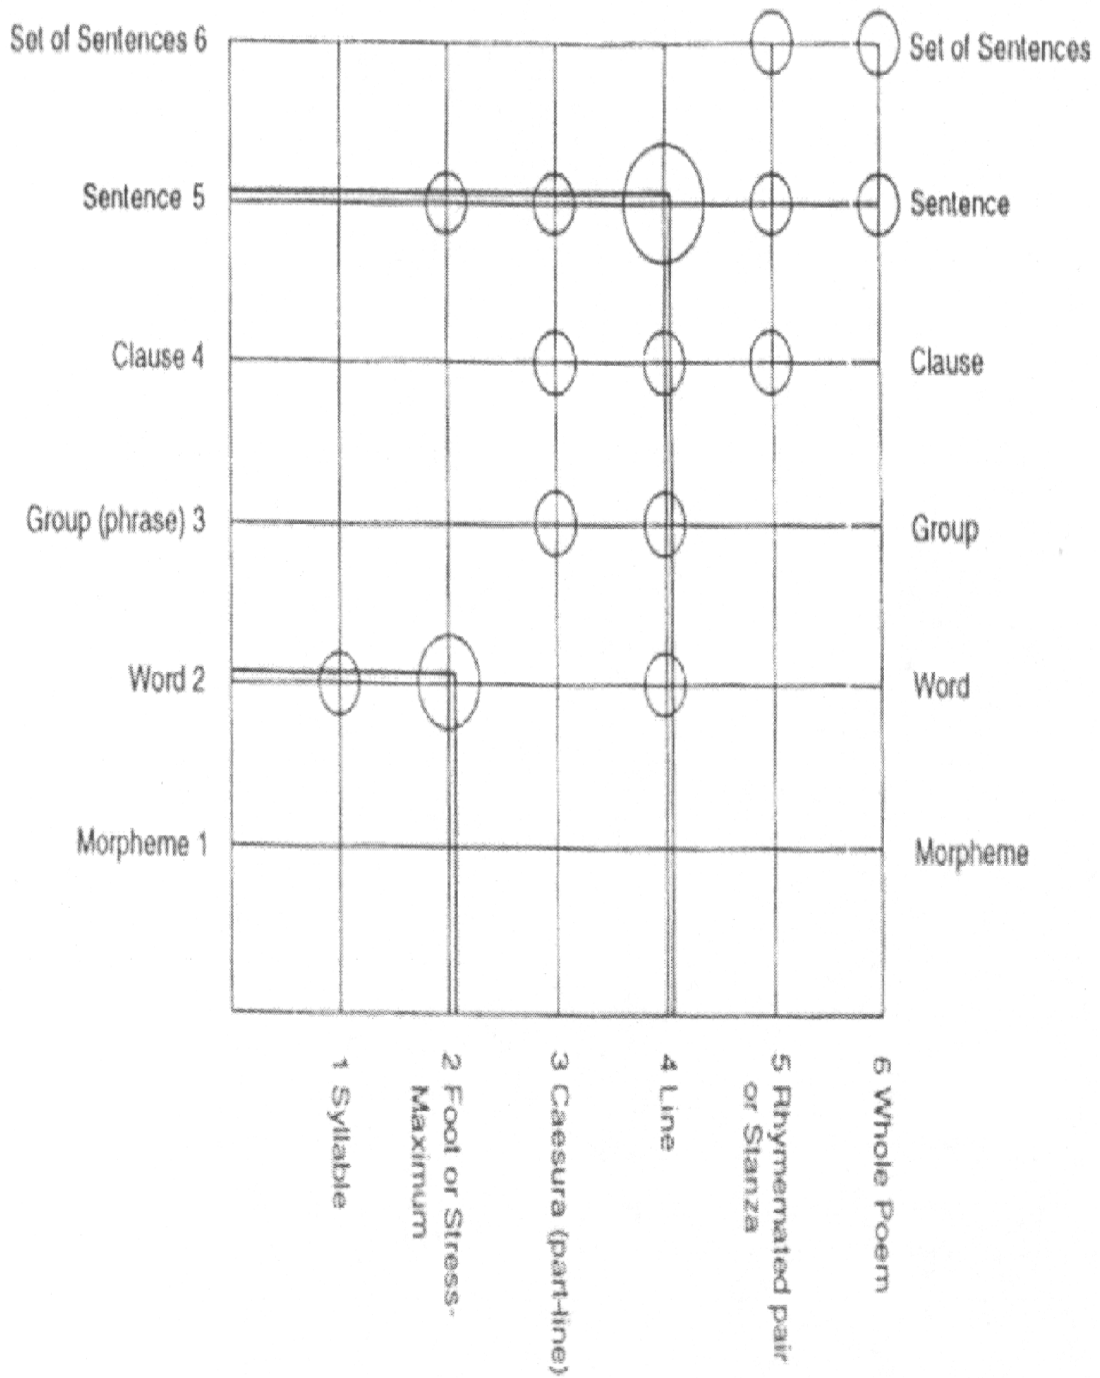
Set of Sentences 6
Sentence 5
Clause 4
Group (phrase) 3
Word 2
Morpheme 1

Set of Sentences
Sentence
Clause
Group
Word
Morpheme

1 Syllable
2 Foot or Stress-Maximum
3 Caesura (part-line)
4 Line
5 Rhymemated pair or Stanza
6 Whole Poem